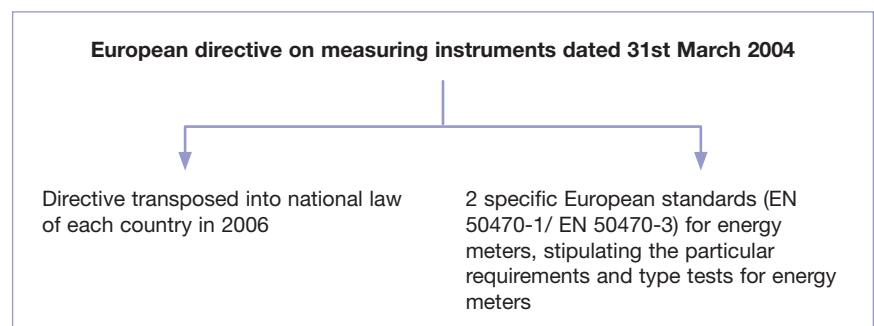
European directive on measuring instruments dated 31st March 2004

Directive transposed into national law of each country in 2006

2 specific European standards (EN 50470-1/ EN 50470-3) for energy meters, stipulating the particular requirements and type tests for energy meters